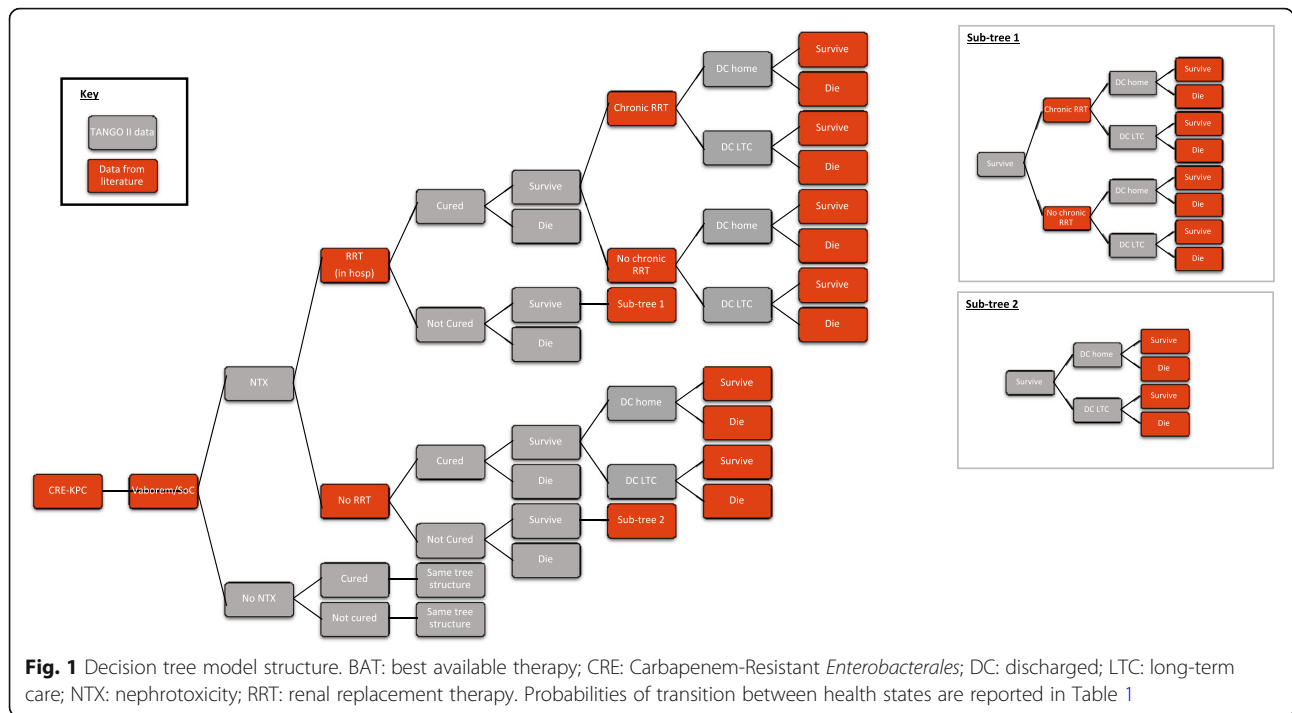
Key

TANGO II data

Data from literature

CRE-KPC

Vaborem/SoC

NTX

No NTX

RRT (in hosp)

No RRT

Cured

Not Cured

Cured

Not Cured

Cured

Not cured

Same tree structure

Same tree structure

Survive

Die

Survive

Die

Survive

Die

Survive

Die

Chronic RRT

No chronic RRT

Sub-tree 1

Sub-tree 2

DC home

DC LTC

DC home

DC LTC

DC home

DC LTC

Survive

Die

Survive

Die

Survive

Die

Survive

Die

Survive

Die

Survive

Die

Sub-tree 1

Survive

Chronic RRT

No chronic RRT

DC home

DC LTC

DC home

DC LTC

Survive

Die

Survive

Die

Survive

Die

Survive

Die

Sub-tree 2

Survive

DC home

DC LTC

Survive

Die

Survive

Die

Fig. 1 Decision tree model structure. BAT: best available therapy; CRE: Carbapenem-Resistant Enterobacterales; DC: discharged; LTC: long-term care; NTX: nephrotoxicity; RRT: renal replacement therapy. Probabilities of transition between health states are reported in Table 1